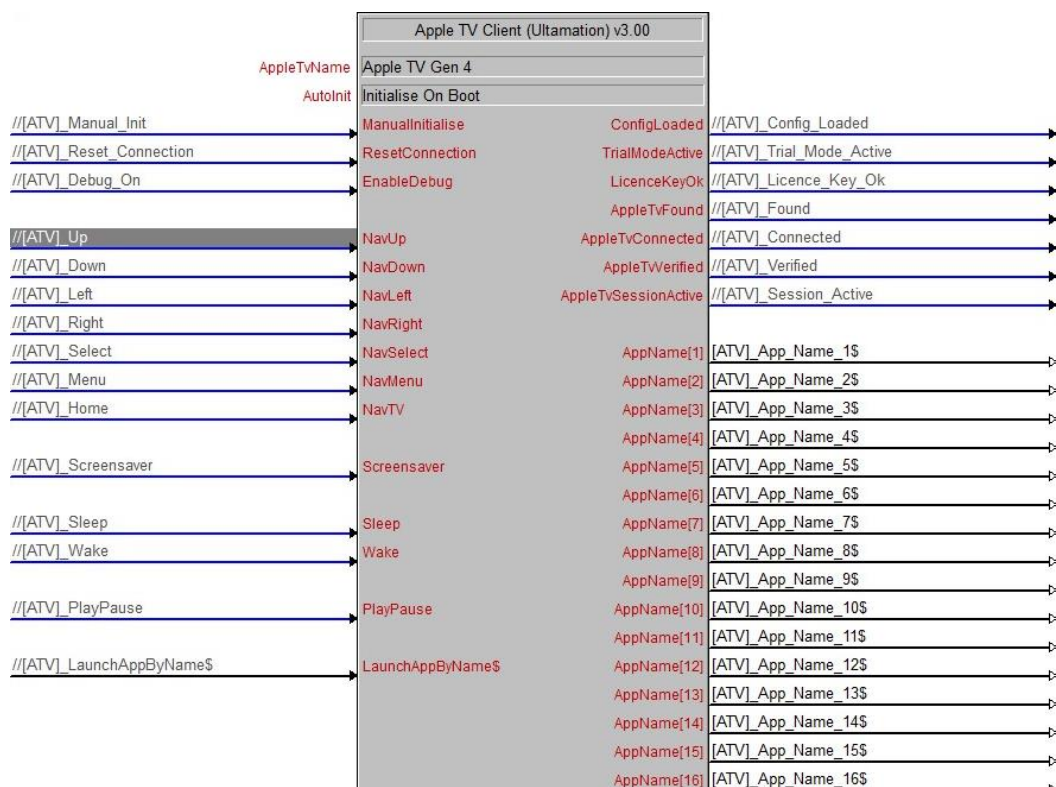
Apple TV Client (Ultamation) v3.00

AppleTvName Apple TV Gen 4
AutoInit Initialise On Boot

//[ATV]_Manual_Init ManualInitialise ConfigLoaded //[ATV]_Config_Loaded
//[ATV]_Reset_Connection ResetConnection TrialModeActive //[ATV]_Trial_Mode_Active
//[ATV]_Debug_On EnableDebug LicenceKeyOk //[ATV]_Licence_Key_Ok
AppleTvFound //[ATV]_Found
//[ATV]_Up NavUp AppleTvConnected //[ATV]_Connected
//[ATV]_Down NavDown AppleTvVerified //[ATV]_Verified
//[ATV]_Left NavLeft AppleTvSessionActive //[ATV]_Session_Active
//[ATV]_Right NavRight
//[ATV]_Select NavSelect AppName[1] [ATV]_App_Name_1$
//[ATV]_Menu NavMenu AppName[2] [ATV]_App_Name_2$
//[ATV]_Home NavTV AppName[3] [ATV]_App_Name_3$
AppName[4] [ATV]_App_Name_4$
//[ATV]_Screensaver Screensaver AppName[5] [ATV]_App_Name_5$
AppName[6] [ATV]_App_Name_6$
//[ATV]_Sleep Sleep AppName[7] [ATV]_App_Name_7$
//[ATV]_Wake Wake AppName[8] [ATV]_App_Name_8$
AppName[9] [ATV]_App_Name_9$
//[ATV]_PlayPause PlayPause AppName[10] [ATV]_App_Name_10$
AppName[11] [ATV]_App_Name_11$
//[ATV]_LaunchAppByName$ LaunchAppByName$ AppName[12] [ATV]_App_Name_12$
AppName[13] [ATV]_App_Name_13$
AppName[14] [ATV]_App_Name_14$
AppName[15] [ATV]_App_Name_15$
AppName[16] [ATV]_App_Name_16$